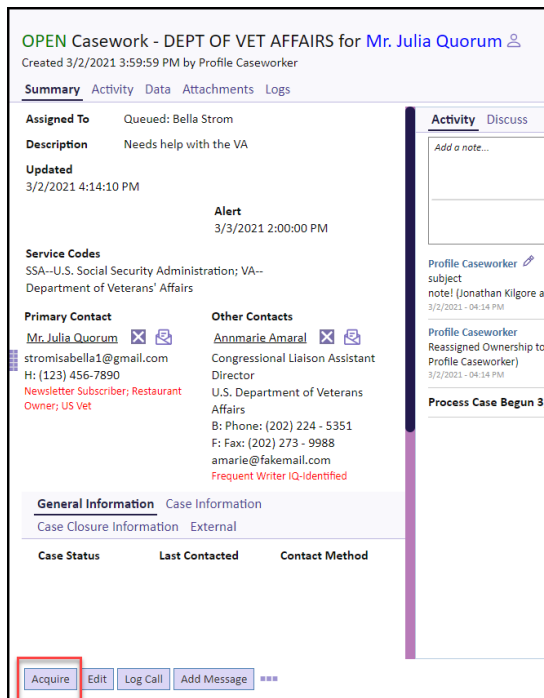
OPEN Casework - DEPT OF VET AFFAIRS for Mr. Julia Quorum
Created 3/2/2021 3:59:59 PM by Profile Caseworker

Summary Activity Data Attachments Logs

Assigned To Queued: Bella Strom

Description Needs help with the VA

Updated
3/2/2021 4:14:10 PM

Alert
3/3/2021 2:00:00 PM

Service Codes
SSA--U.S. Social Security Administration; VA--Department of Veterans' Affairs

Primary Contact
Mr. Julia Quorum
stromisabella1@gmail.com
H: (123) 456-7890
Newsletter Subscriber; Restaurant Owner; US Vet

Other Contacts
Annmarie Amaral
Congressional Liaison Assistant Director
U.S. Department of Veterans Affairs
B: Phone: (202) 224 - 5351
F: Fax: (202) 273 - 9988
amarie@fakemail.com
Frequent Writer IQ-Identified

General Information Case Information
Case Closure Information External

Case Status Last Contacted Contact Method

Activity Discuss
Add a note...

Profile Caseworker
subject
note! (Jonathan Kilgore a
3/2/2021 - 04:14 PM

Profile Caseworker
Reassigned Ownership to
Profile Caseworker)
3/2/2021 - 04:14 PM

Process Case Begun 3

Acquire Edit Log Call Add Message